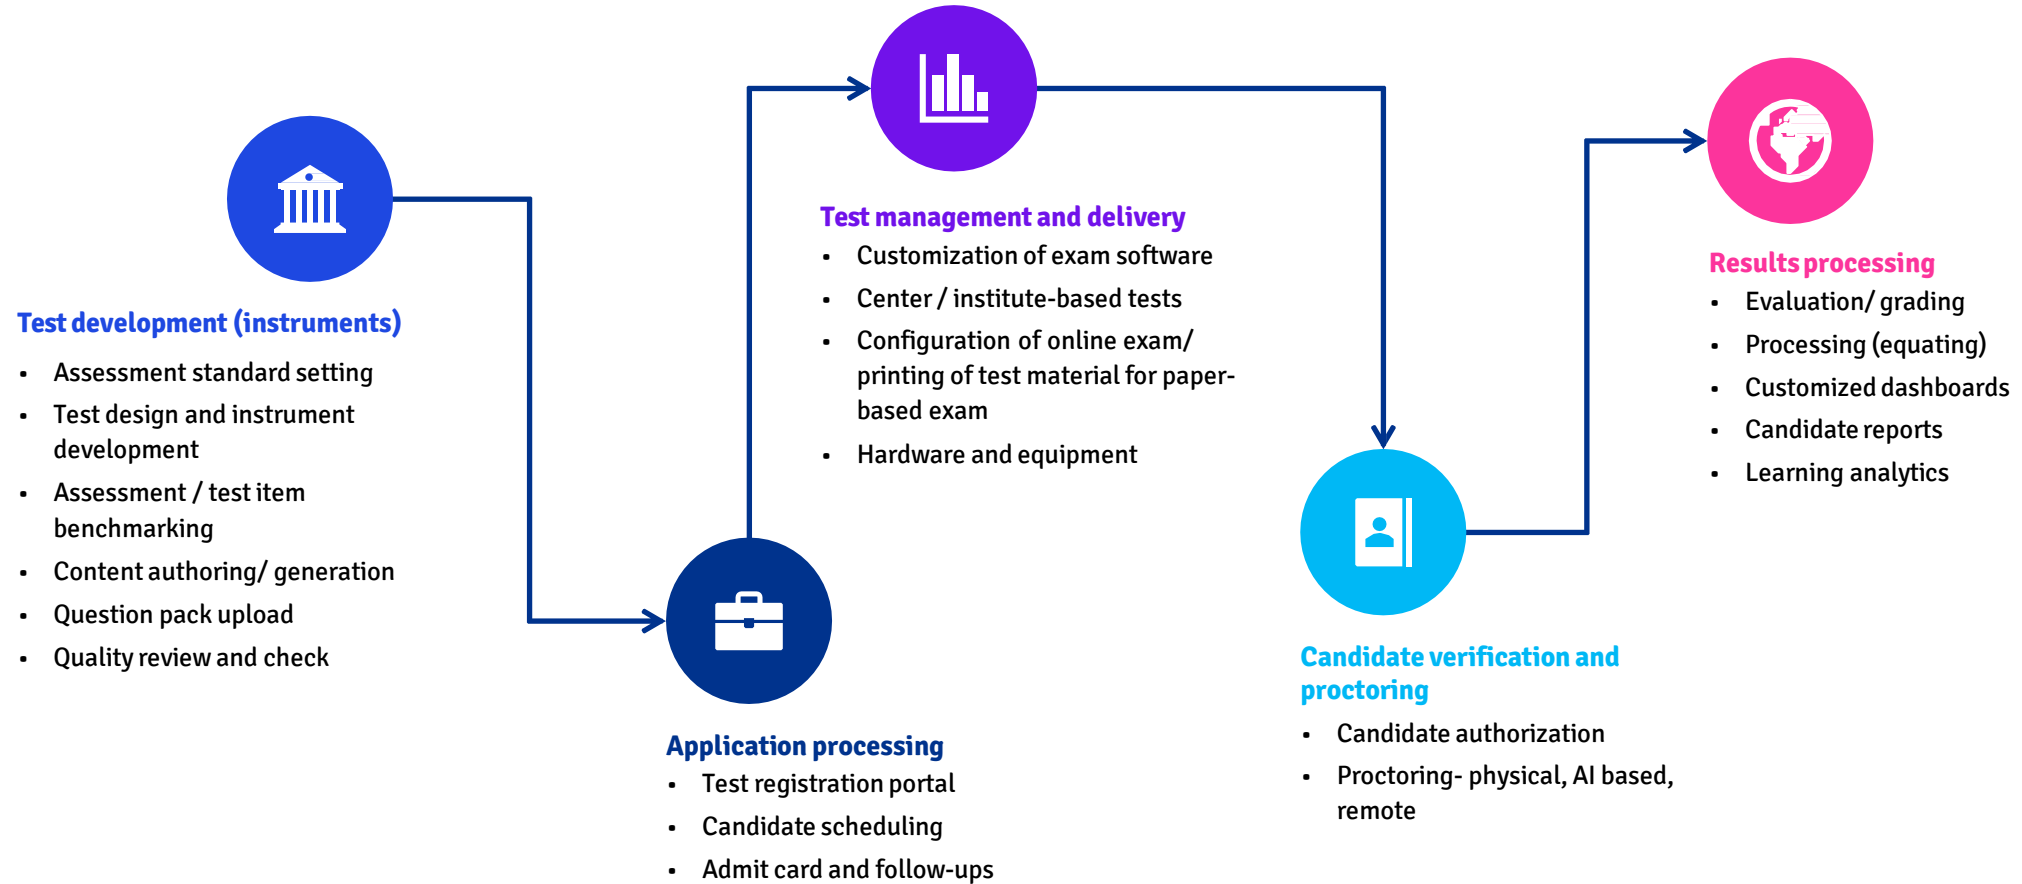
Test development (instruments)
- Assessment standard setting
- Test design and instrument development
- Assessment / test item benchmarking
- Content authoring/ generation
- Question pack upload
- Quality review and check

Application processing
- Test registration portal
- Candidate scheduling
- Admit card and follow-ups

Test management and delivery
- Customization of exam software
- Center / institute-based tests
- Configuration of online exam/ printing of test material for paper-based exam
- Hardware and equipment

Candidate verification and proctoring
- Candidate authorization
- Proctoring- physical, AI based, remote

Results processing
- Evaluation/ grading
- Processing (equating)
- Customized dashboards
- Candidate reports
- Learning analytics